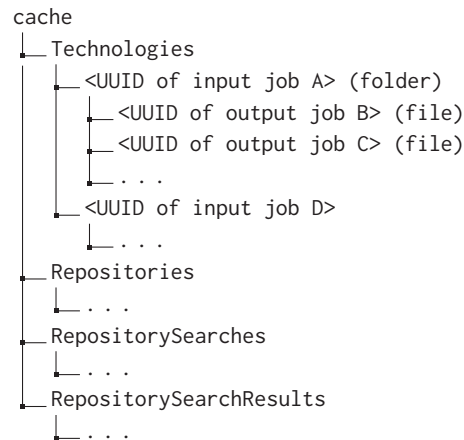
cache
Technologies
<UUID of input job A> (folder)
<UUID of output job B> (file)
<UUID of output job C> (file)
. . .
<UUID of input job D>
. . .
Repositories
. . .
RepositorySearches
. . .
RepositorySearchResults
. . .